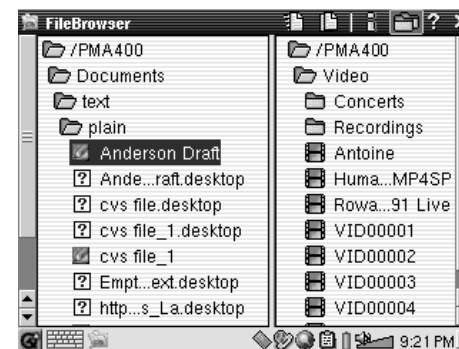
FileBrowser

/PMA400
Documents
text
plain
Anderson Draft
Ande...raft.desktop
cvs file.desktop
cvs file_1.desktop
cvs file_1
Empt...ext.desktop
http...s_La.desktop

/PMA400
Video
Concerts
Recordings
Antoine
Huma...MP4SP
Rowa...91 Live
VID00001
VID00002
VID00003
VID00004

9:21 PM